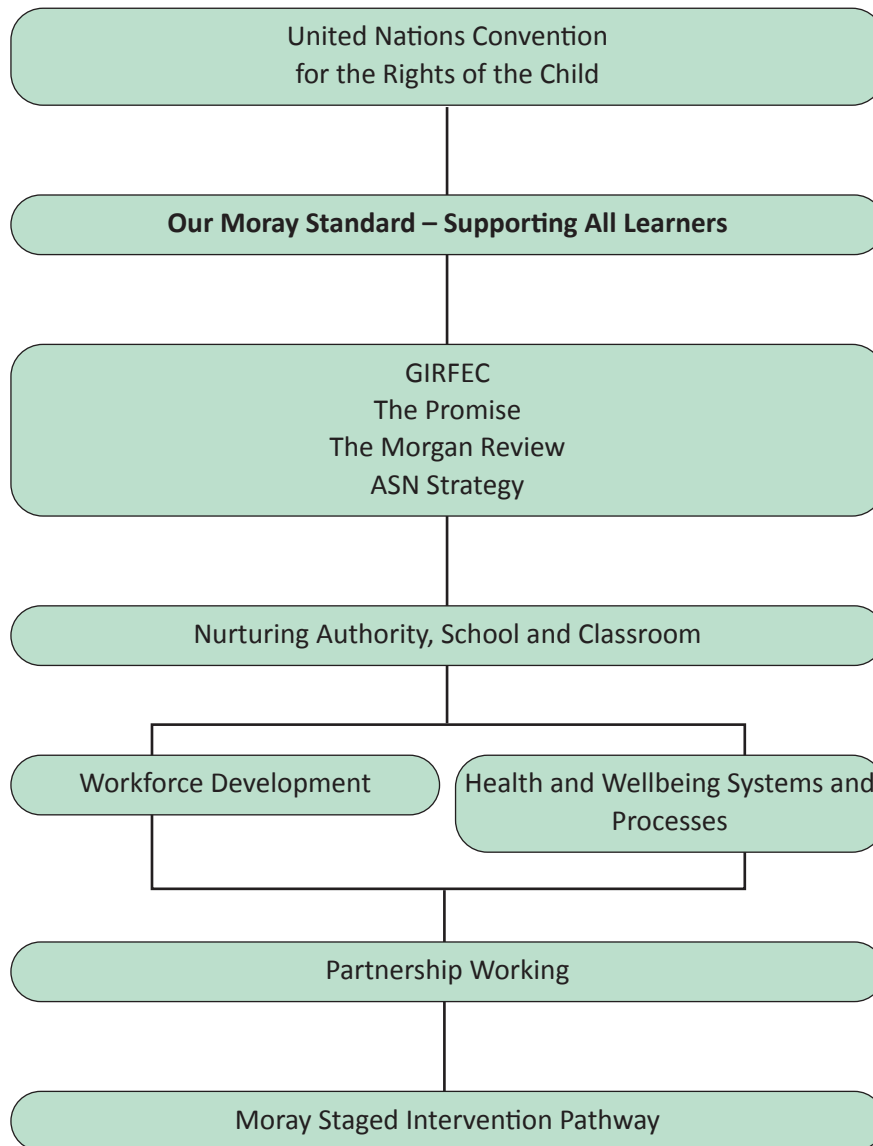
United Nations Convention for the Rights of the Child

**Our Moray Standard – Supporting All Learners**

GIRFEC
The Promise
The Morgan Review
ASN Strategy

Nurturing Authority, School and Classroom

Workforce Development

Health and Wellbeing Systems and Processes

Partnership Working

Moray Staged Intervention Pathway